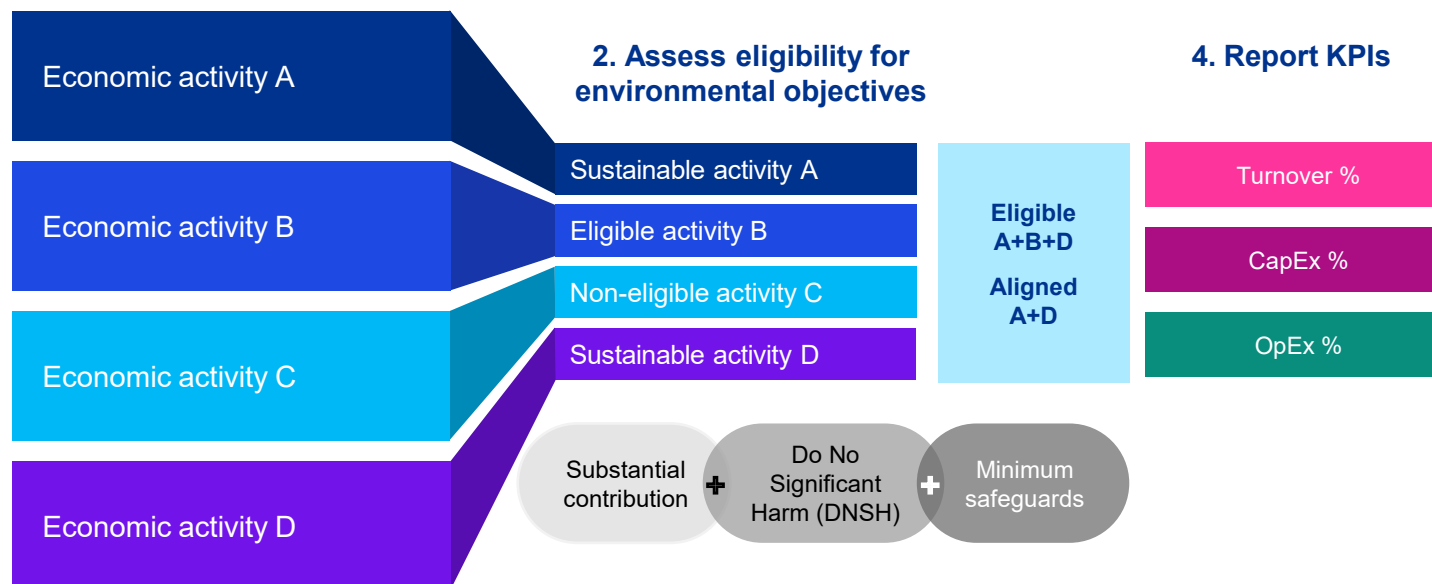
Economic activity A

Economic activity B

Economic activity C

Economic activity D

2. Assess eligibility for environmental objectives

Sustainable activity A

Eligible activity B

Non-eligible activity C

Sustainable activity D

Substantial contribution + Do No Significant Harm (DNSH) + Minimum safeguards

Eligible A+B+D

Aligned A+D

4. Report KPIs

Turnover %

CapEx %

OpEx %